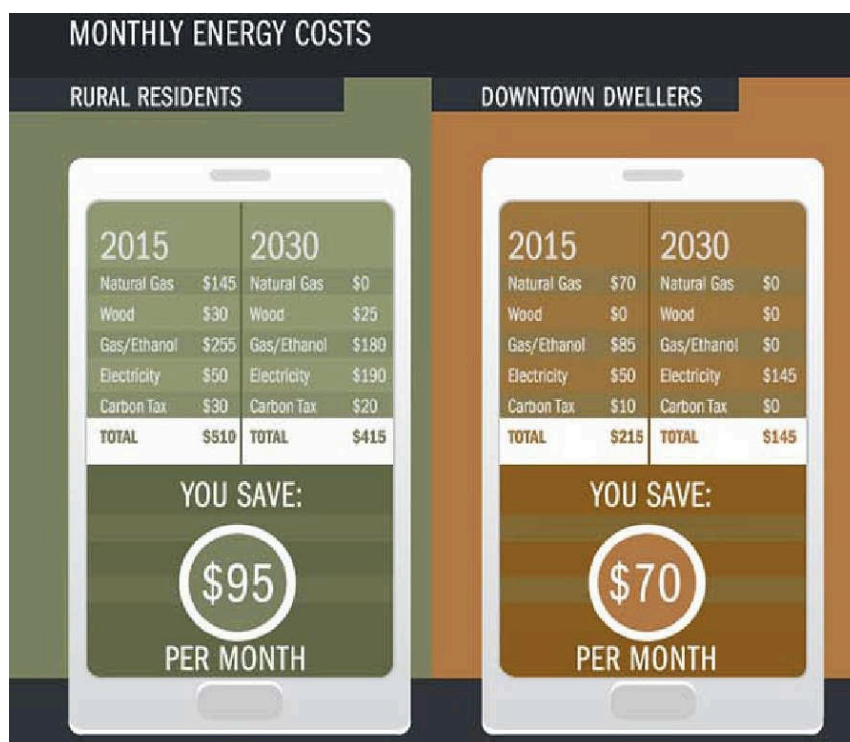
MONTHLY ENERGY COSTS

RURAL RESIDENTS

| 2015 | | 2030 | |
|---|---|---|---|
| Natural Gas | \$145 | Natural Gas | \$0 |
| Wood | \$30 | Wood | \$25 |
| Gas/Ethanol | \$255 | Gas/Ethanol | \$180 |
| Electricity | \$50 | Electricity | \$190 |
| Carbon Tax | \$30 | Carbon Tax | \$20 |
| TOTAL | \$510 | TOTAL | \$415 |

YOU SAVE:
\$95
PER MONTH

DOWNTOWN DWELLERS

| 2015 | | 2030 | |
|---|---|---|---|
| Natural Gas | \$70 | Natural Gas | \$0 |
| Wood | \$0 | Wood | \$0 |
| Gas/Ethanol | \$85 | Gas/Ethanol | \$0 |
| Electricity | \$50 | Electricity | \$145 |
| Carbon Tax | \$10 | Carbon Tax | \$0 |
| TOTAL | \$215 | TOTAL | \$145 |

YOU SAVE:
\$70
PER MONTH